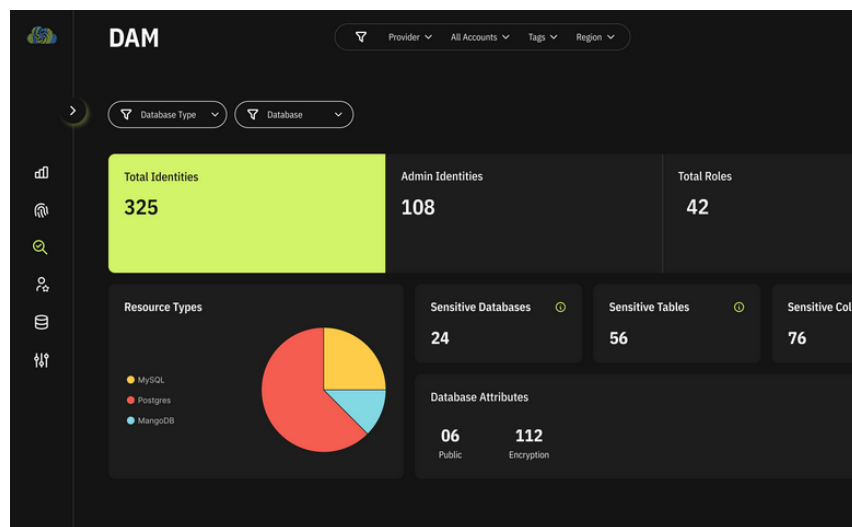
DAM

Provider All Accounts Tags Region

Database Type Database

Total Identities
325

Admin Identities
108

Total Roles
42

Resource Types

MySQL
Postgres
MangoDB

Sensitive Databases
24

Sensitive Tables
56

Sensitive Col
76

Database Attributes

06
Public

112
Encryption